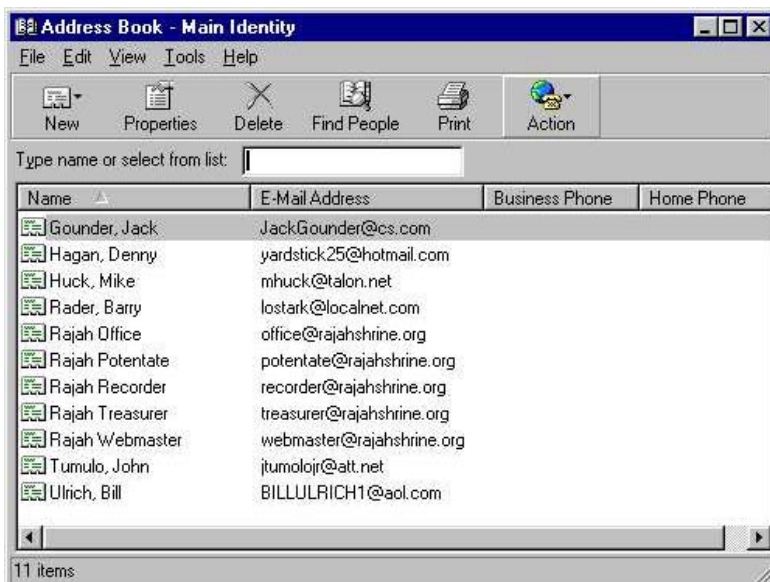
Address Book - Main Identity

File Edit View Tools Help

New Properties Delete Find People Print Action

Type name or select from list:

| Name | E-Mail Address | Business Phone | Home Phone |
|---|---|---|---|
| Gounder, Jack | JackGounder@cs.com | | |
| Hagan, Denny | yardstick25@hotmail.com | | |
| Huck, Mike | mhuck@talon.net | | |
| Rader, Barry | lostark@localnet.com | | |
| Rajah Office | office@rajahshrine.org | | |
| Rajah Potentate | potentate@rajahshrine.org | | |
| Rajah Recorder | recorder@rajahshrine.org | | |
| Rajah Treasurer | treasurer@rajahshrine.org | | |
| Rajah Webmaster | webmaster@rajahshrine.org | | |
| Tumulo, John | jtumolojr@att.net | | |
| Ulrich, Bill | BILLULRICH1@aol.com | | |

11 items